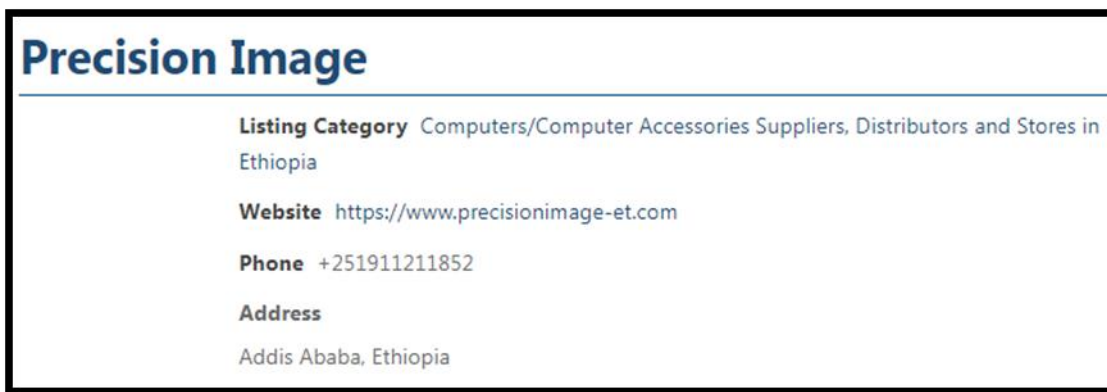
Precision Image

Listing Category Computers/Computer Accessories Suppliers, Distributors and Stores in Ethiopia

Website https://www.precisionimage-et.com

Phone +251911211852

Address

Addis Ababa, Ethiopia